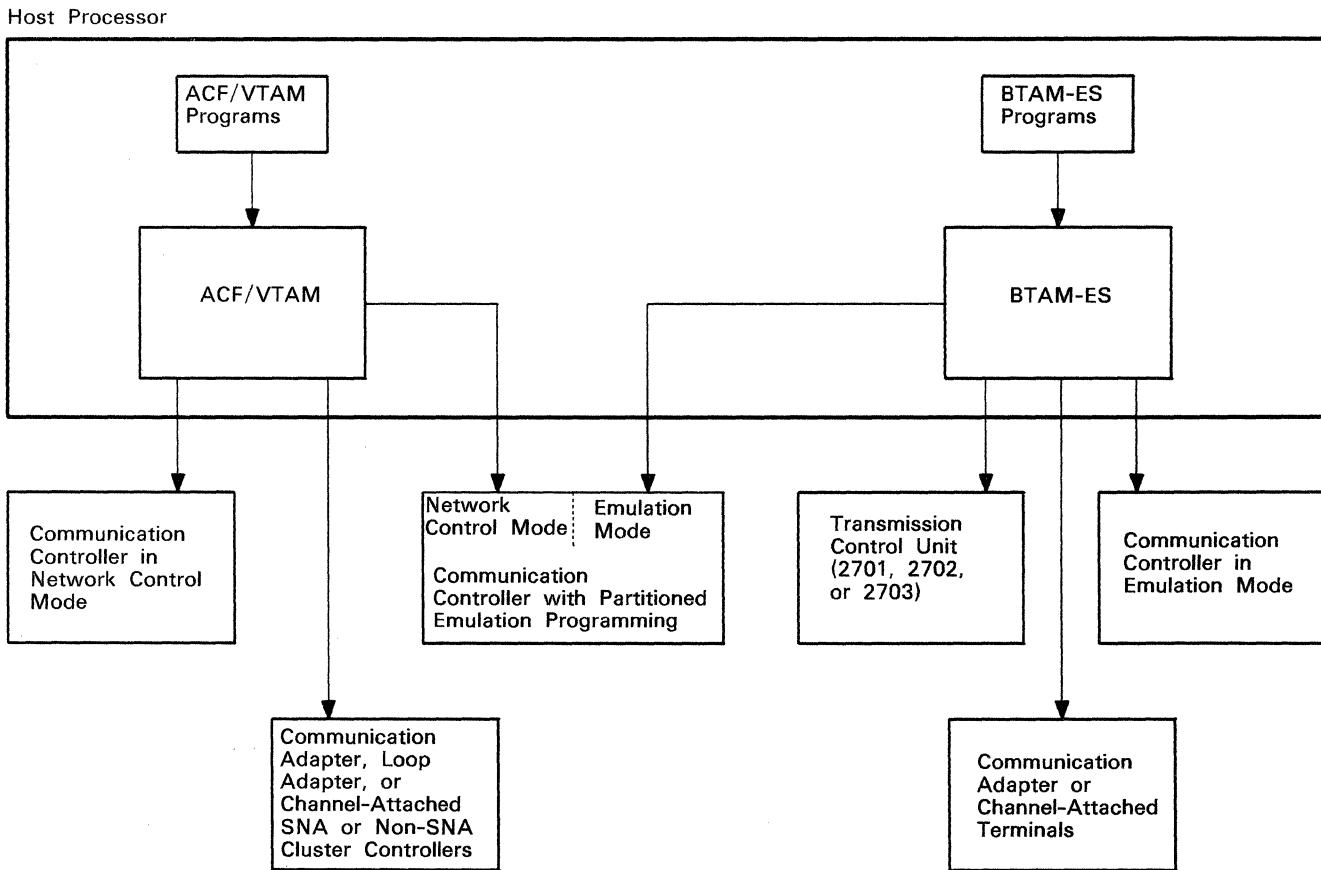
Host Processor

ACF/VTAM Programs

BTAM-ES Programs

ACF/VTAM

BTAM-ES

Communication Controller in Network Control Mode

Network Control Mode

Emulation Mode

Communication Controller with Partitioned Emulation Programming

Transmission Control Unit (2701, 2702, or 2703)

Communication Controller in Emulation Mode

Communication Adapter, Loop Adapter, or Channel-Attached SNA or Non-SNA Cluster Controllers

Communication Adapter or Channel-Attached Terminals